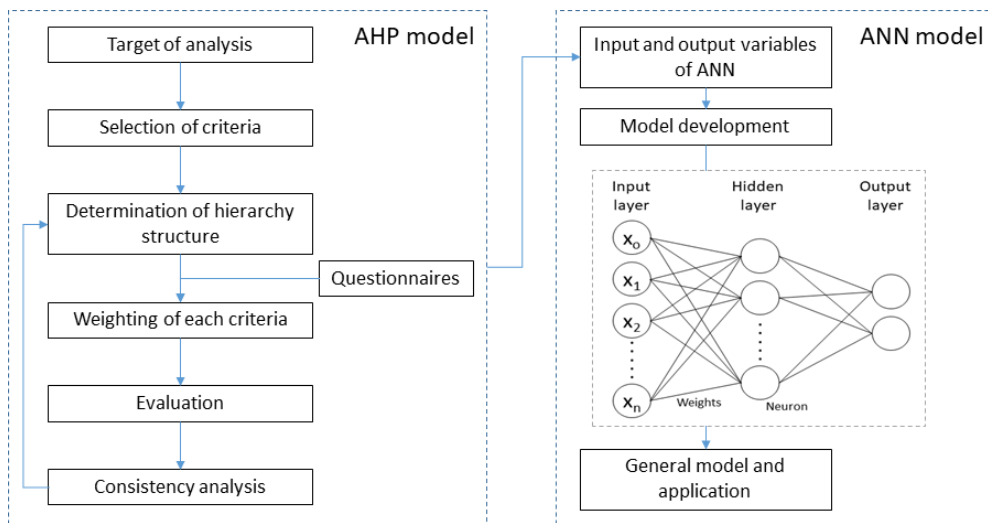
AHP model

Target of analysis

Selection of criteria

Determination of hierarchy structure

Questionnaires

Weighting of each criteria

Evaluation

Consistency analysis

ANN model

Input and output variables of ANN

Model development

Input layer

Hidden layer

Output layer

$x_o$

$x_1$

$x_2$

$x_n$

Weights

Neuron

General model and application